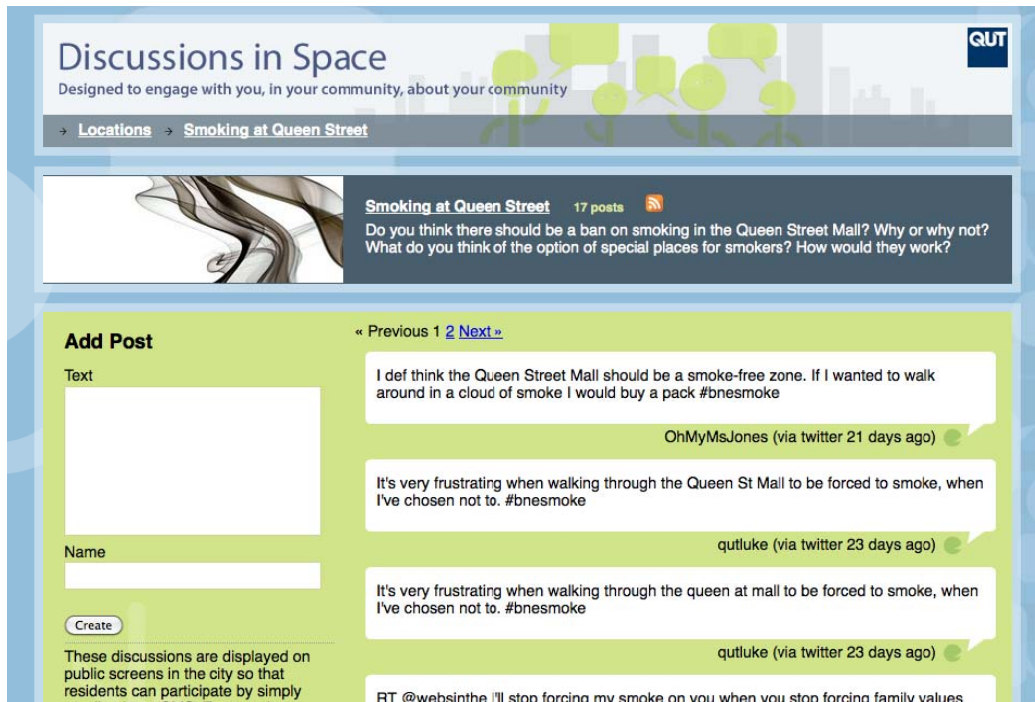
Discussions in Space
Designed to engage with you, in your community, about your community

QUT

→ Locations → Smoking at Queen Street

Smoking at Queen Street 17 posts
Do you think there should be a ban on smoking in the Queen Street Mall? Why or why not? What do you think of the option of special places for smokers? How would they work?

Add Post
Text

Name

Create

These discussions are displayed on public screens in the city so that residents can participate by simply

« Previous 1 2 Next »

I def think the Queen Street Mall should be a smoke-free zone. If I wanted to walk around in a cloud of smoke I would buy a pack #bnesmoke

OhMyMsJones (via twitter 21 days ago)

It's very frustrating when walking through the Queen St Mall to be forced to smoke, when I've chosen not to. #bnesmoke

qutluke (via twitter 23 days ago)

It's very frustrating when walking through the queen at mall to be forced to smoke, when I've chosen not to. #bnesmoke

qutluke (via twitter 23 days ago)

RT @websinthe 'I'll stop forcing my smoke on you when you stop forcing family values